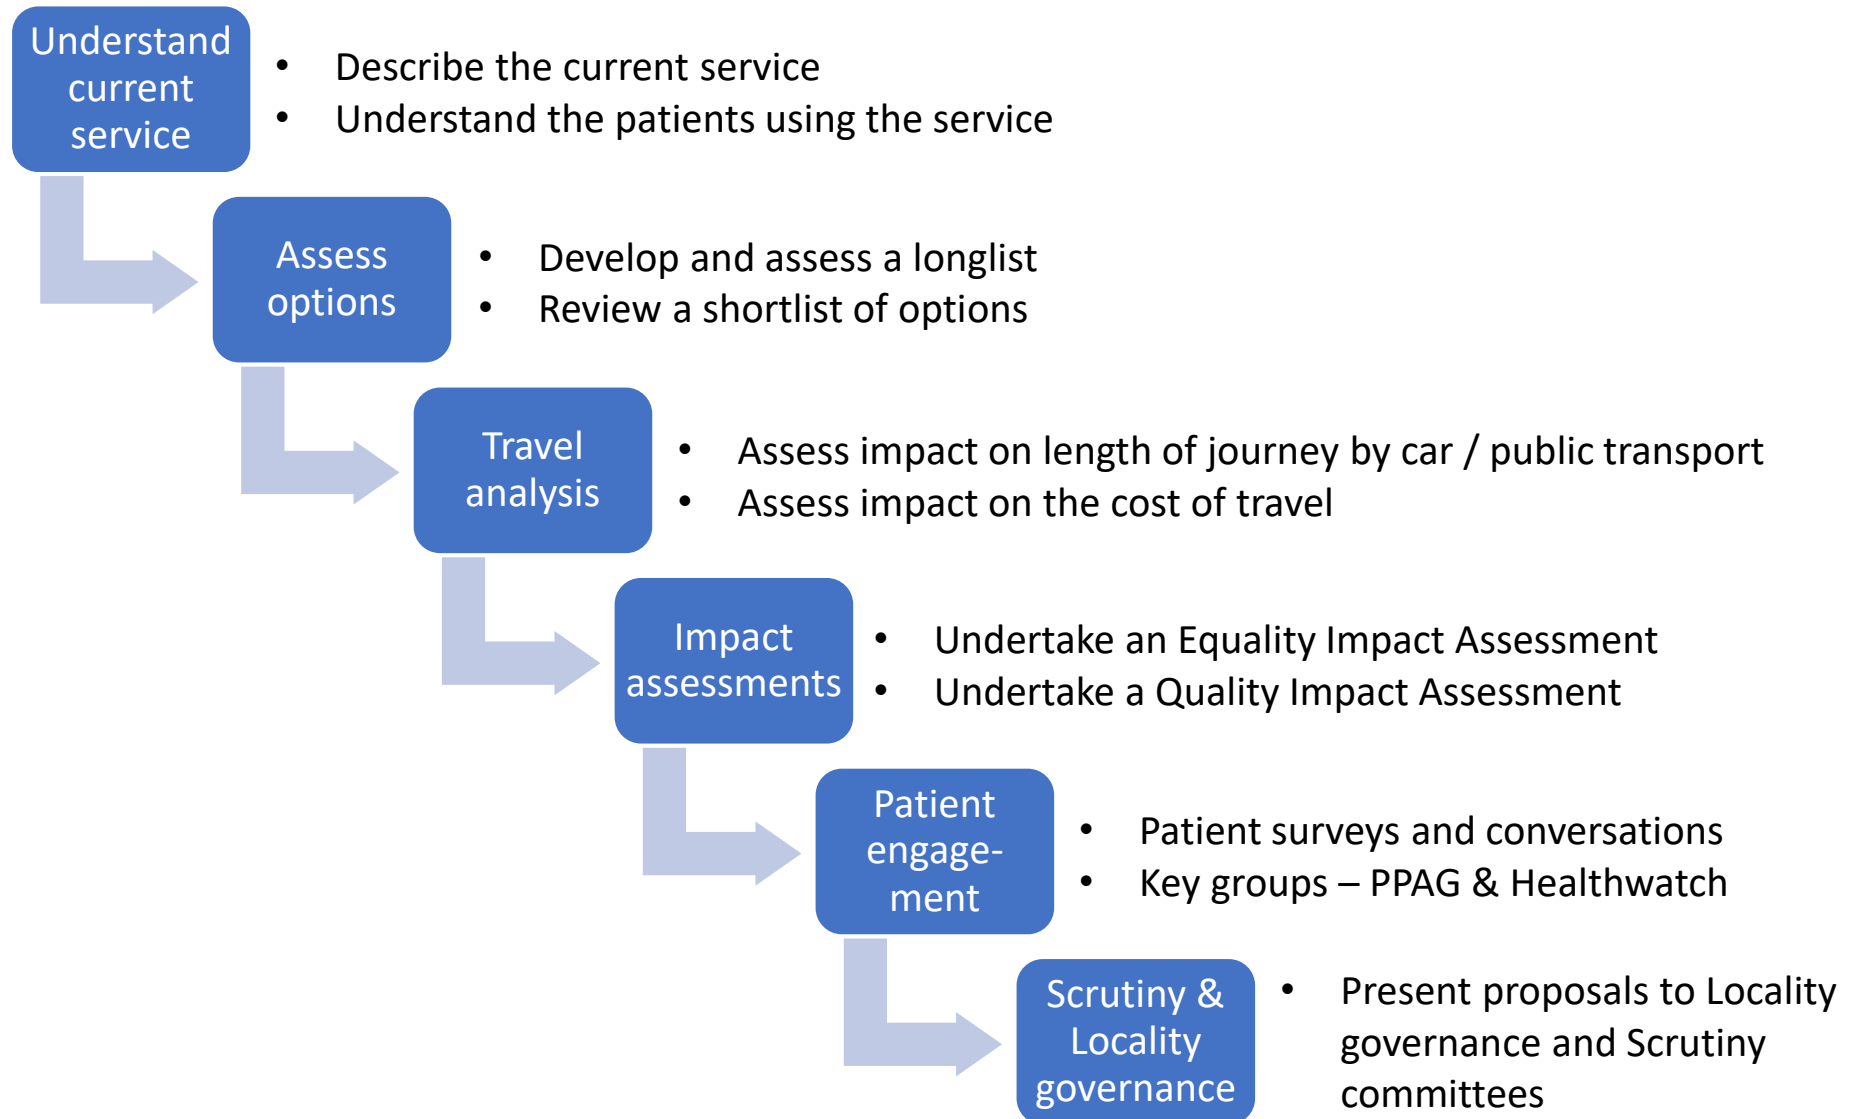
Understand current service

- Describe the current service
- Understand the patients using the service

Assess options

- Develop and assess a longlist
- Review a shortlist of options

Travel analysis

- Assess impact on length of journey by car / public transport
- Assess impact on the cost of travel

Impact assessments

- Undertake an Equality Impact Assessment
- Undertake a Quality Impact Assessment

Patient engagement

- Patient surveys and conversations
- Key groups – PPAG & Healthwatch

Scrutiny & Locality governance

- Present proposals to Locality governance and Scrutiny committees